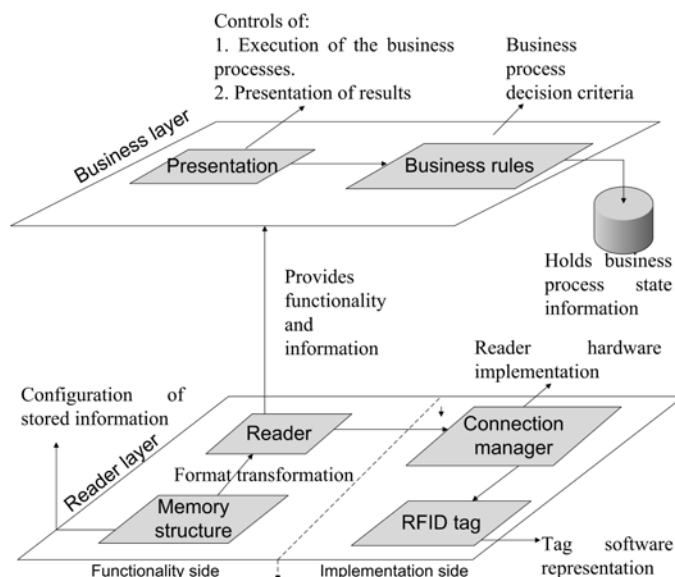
Controls of:
1. Execution of the business processes.
2. Presentation of results

Business process decision criteria

Business layer

Presentation

Business rules

Holds business process state information

Provides functionality and information

Reader hardware implementation

Configuration of stored information

Reader layer

Reader

Connection manager

Format transformation

Memory structure

RFID tag

Tag software representation

Functionality side

Implementation side